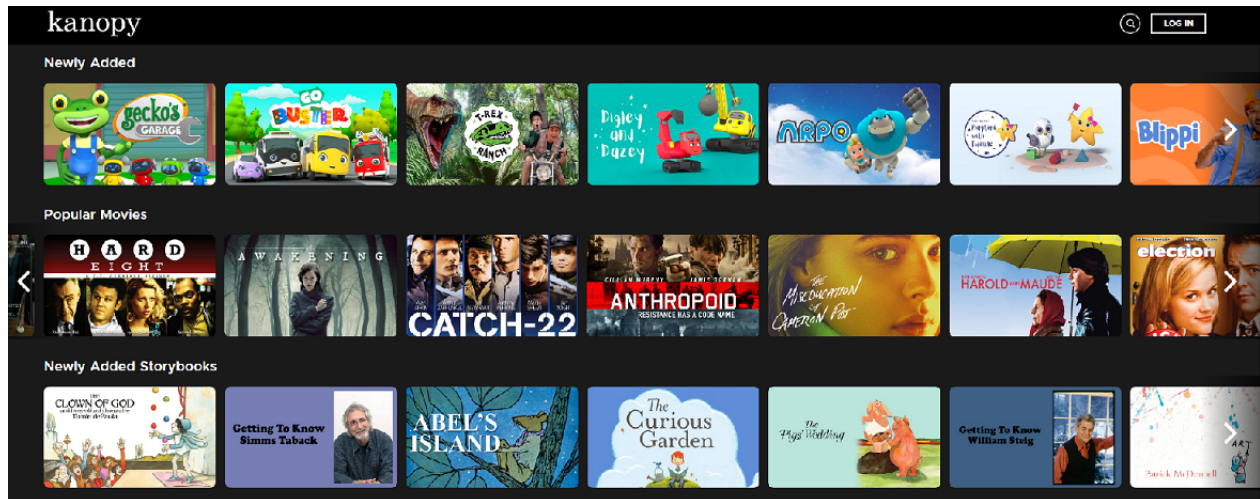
kanopy

LOG IN

Newly Added

gecko's GARAGE

GO BUSTER

T-REX RANCH

Digley and Dazey

ARPO

Playtime with Twinkle

Blippi

Popular Movies

HARD EIGHT

AWAKENING

CATCH-22

CILLIAN MURPHY JAMIE DORNAN

ANTHROPOID

RESISTANCE HAS A CODE NAME

THE MISEDUCATION OF CAMERON POST

HAROLD AND MAUDE

election

Newly Added Storybooks

THE CLOWN OF GOD

Getting To Know Simms Taback

ABEL'S ISLAND

The Curious Garden

The Pigs' Wedding

Getting To Know William Steig

ART

Patrick McDonnell